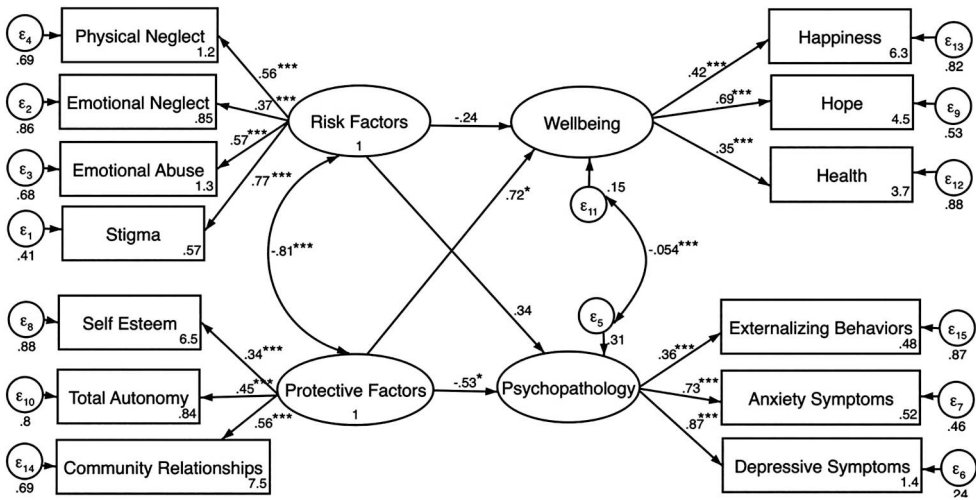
$\varepsilon_4$ .69 Physical Neglect 1.2

$\varepsilon_2$ .86 Emotional Neglect .85

$\varepsilon_3$ .68 Emotional Abuse 1.3

$\varepsilon_1$ .41 Stigma .57

.56***
.37***
.57***
.77***

Risk Factors 1

-.24

Wellbeing

.42***
.69***
.35***

Happiness 6.3 $\varepsilon_{13}$ .82

Hope 4.5 $\varepsilon_9$ .53

Health 3.7 $\varepsilon_{12}$ .88

$\varepsilon_{11}$ .15

.72*

-.81***

-.054***

.34

$\varepsilon_5$ .31

$\varepsilon_8$ .88 Self Esteem 6.5

$\varepsilon_{10}$ .8 Total Autonomy .84

$\varepsilon_{14}$ .69 Community Relationships 7.5

.34***
.45***
.56***

Protective Factors 1

-.53*

Psychopathology

.36***
.73***
.87***

Externalizing Behaviors .48 $\varepsilon_{15}$ .87

Anxiety Symptoms .52 $\varepsilon_7$ .46

Depressive Symptoms 1.4 $\varepsilon_6$ .24